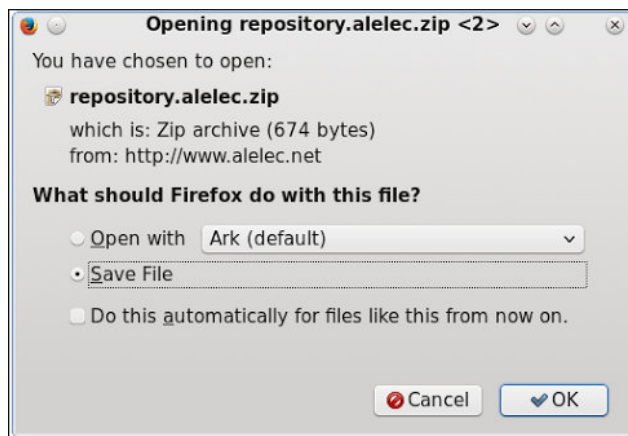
Opening repository.alelec.zip <2>

You have chosen to open:

repository.alelec.zip

which is: Zip archive (674 bytes)
from: http://www.alelec.net

What should Firefox do with this file?

Open with Ark (default)

Save File

Do this automatically for files like this from now on.

Cancel OK